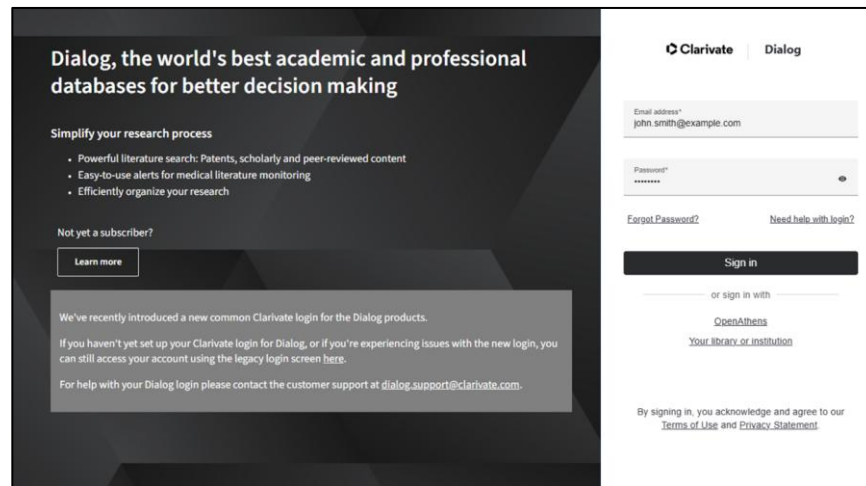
Dialog, the world's best academic and professional databases for better decision making

Simplify your research process

- Powerful literature search: Patents, scholarly and peer-reviewed content
- Easy-to-use alerts for medical literature monitoring
- Efficiently organize your research

Not yet a subscriber?

Learn more

We've recently introduced a new common Clarivate login for the Dialog products.

If you haven't yet set up your Clarivate login for Dialog, or if you're experiencing issues with the new login, you can still access your account using the legacy login screen here.

For help with your Dialog login please contact the customer support at dialog.support@clarivate.com.

Clarivate | Dialog

Email address*
john.smith@example.com

Password*
••••••••

Forgot Password?

Need help with login?

Sign in

or sign in with

OpenAthens

Your library or institution

By signing in, you acknowledge and agree to our Terms of Use and Privacy Statement.